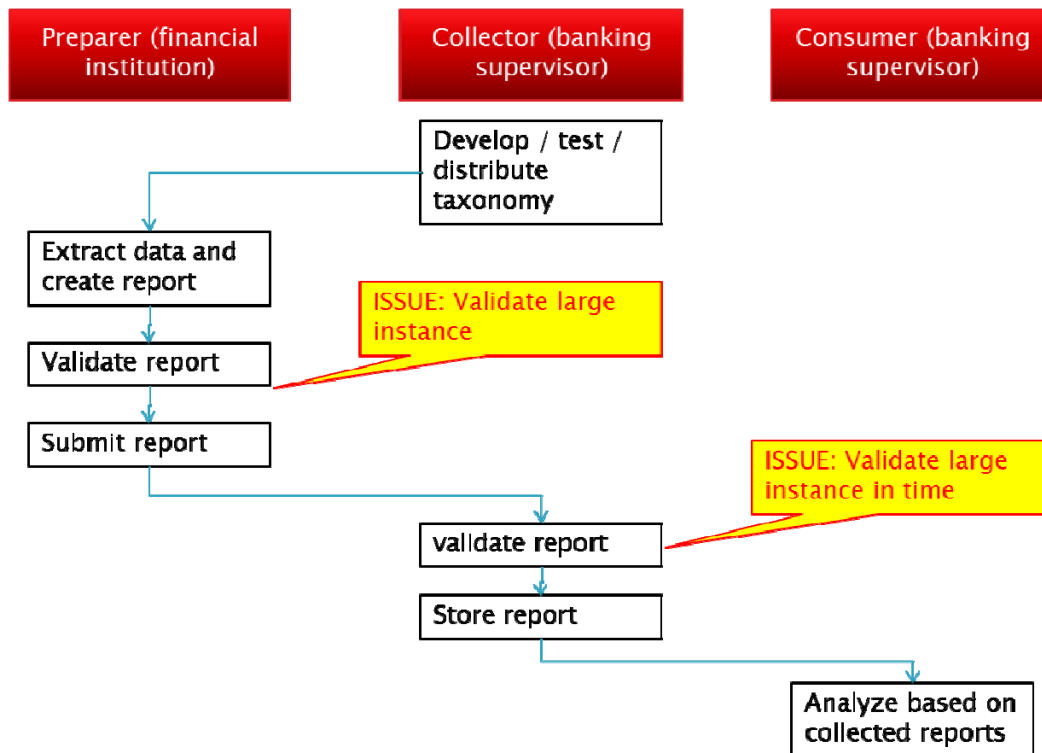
Preparer (financial institution)

Collector (banking supervisor)

Consumer (banking supervisor)

Develop / test / distribute taxonomy

Extract data and create report

ISSUE: Validate large instance

Validate report

Submit report

ISSUE: Validate large instance in time

validate report

Store report

Analyze based on collected reports